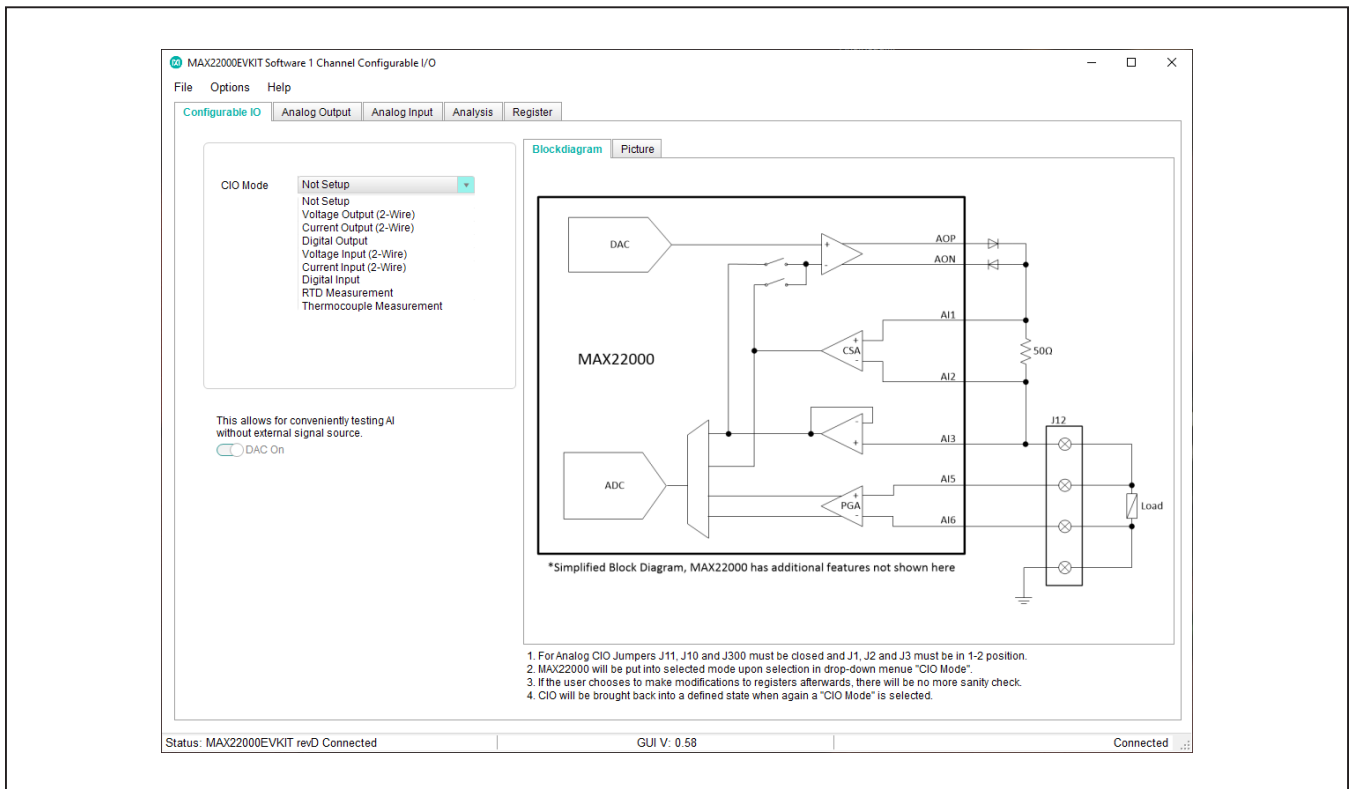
MAX22000EVKIT Software 1 Channel Configurable I/O

File Options Help

Configurable IO | Analog Output | Analog Input | Analysis | Register

CIO Mode Not Setup

Not Setup
Voltage Output (2-Wire)
Current Output (2-Wire)
Digital Output
Voltage Input (2-Wire)
Current Input (2-Wire)
Digital Input
RTD Measurement
Thermocouple Measurement

This allows for conveniently testing AI without external signal source.

DAC On

Blockdiagram | Picture

DAC
AOP
AON
AI1
CSA
50Ω
MAX22000
AI2
J12
AI3
ADC
AI5
PGA
Load
AI6

*Simplified Block Diagram, MAX22000 has additional features not shown here

1. For Analog CIO Jumpers J11, J10 and J300 must be closed and J1, J2 and J3 must be in 1-2 position.
2. MAX22000 will be put into selected mode upon selection in drop-down menue "CIO Mode".
3. If the user chooses to make modifications to registers afterwards, there will be no more sanity check.
4. CIO will be brought back into a defined state when again a "CIO Mode" is selected.

Status: MAX22000EVKIT revD Connected GUI V: 0.58 Connected